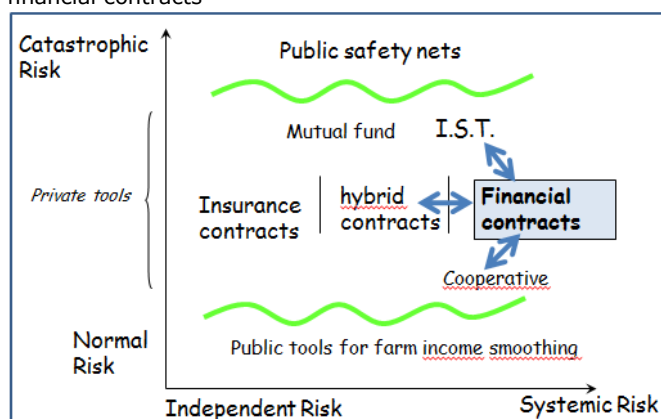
financial contracts

Catastrophic Risk

Public safety nets

Mutual fund

I.S.T.

Private tools

Insurance contracts

hybrid contracts

Financial contracts

Cooperative

Normal Risk

Public tools for farm income smoothing

Independent Risk

Systemic Risk